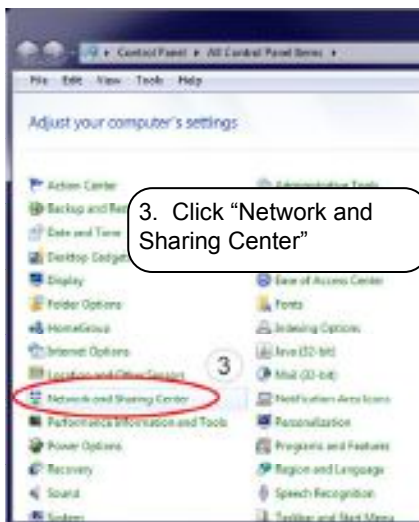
Control Panel ▸ All Control Panel Items ▸

File Edit View Tools Help

Adjust your computer's settings

Action Center

Backup and Re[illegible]

Date and Time

Desktop Gadget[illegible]

Display

Folder Options

HomeGroup

Internet Options

Location and Other Sensors

Network and Sharing Center

Performance Information and Tools

Power Options

Recovery

Sound

System

Administrative Tools

Ease of Access Center

Fonts

Indexing Options

Java (32-bit)

Mail (32-bit)

Notification Area Icons

Personalization

Programs and Features

Region and Language

Speech Recognition

Taskbar and Start Menu

3. Click "Network and Sharing Center"

3